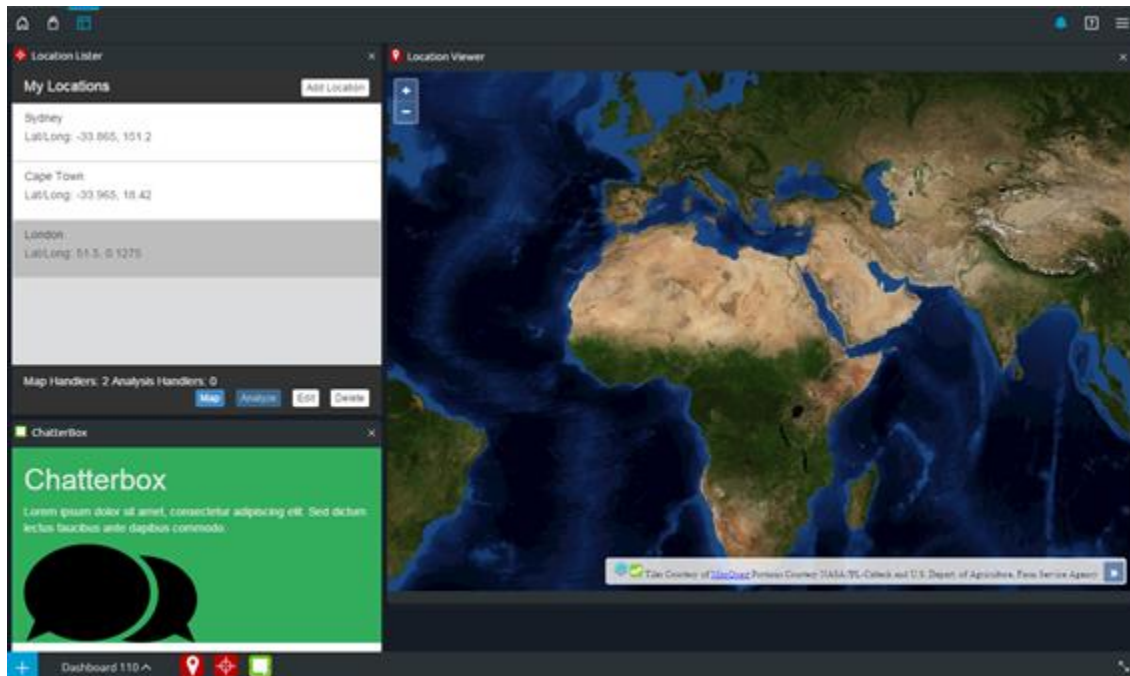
Location Lister ×

My Locations

Add Location

Sydney
Lat/Long: -33.865, 151.2

Cape Town
Lat/Long: -33.965, 18.42

London
Lat/Long: 51.5, 0.1275

Map Handlers: 2 Analysis Handlers: 0

Map Analyze Edit Delete

ChatterBox ×

Chatterbox

Lorem ipsum dolor sit amet, consectetur adipiscing elit. Sed dictum lectus faucibus ante dapibus commodo.

Location Viewer ×

+
−

Tiles Courtesy of MapQuest Portions Courtesy NASA/JPL-Caltech and U.S. Depart. of Agriculture, Farm Service Agency

Dashboard 110